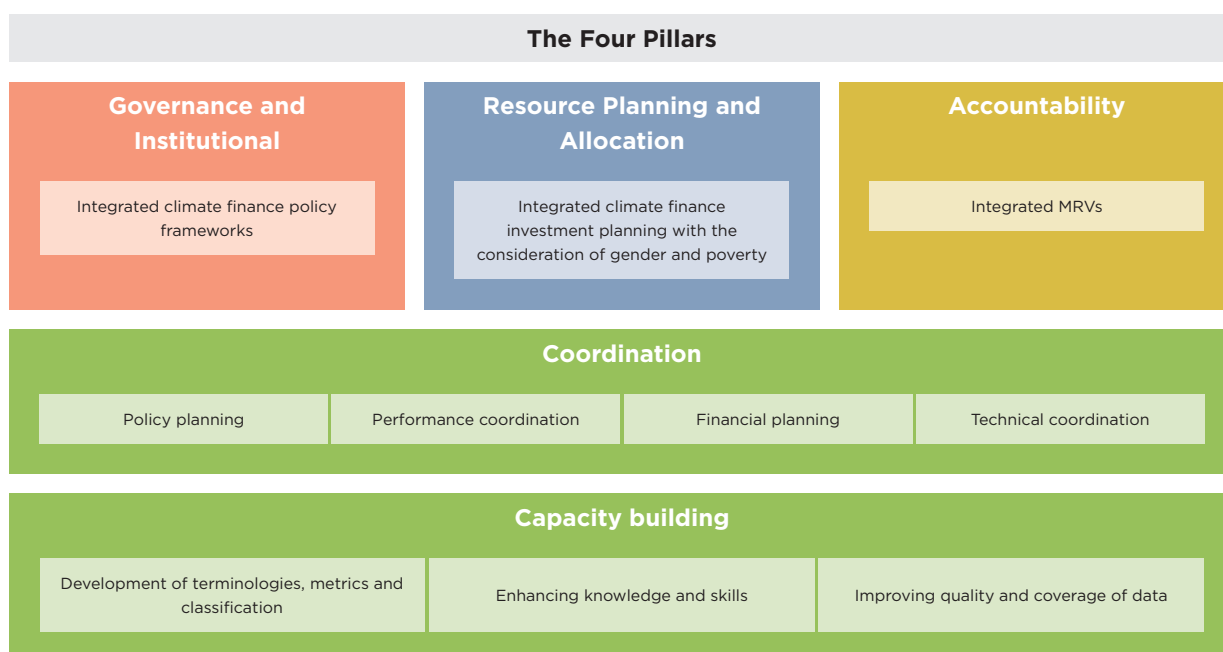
The Four Pillars

Governance and Institutional

Integrated climate finance policy frameworks

Resource Planning and Allocation

Integrated climate finance investment planning with the consideration of gender and poverty

Accountability

Integrated MRVs

Coordination

Policy planning

Performance coordination

Financial planning

Technical coordination

Capacity building

Development of terminologies, metrics and classification

Enhancing knowledge and skills

Improving quality and coverage of data